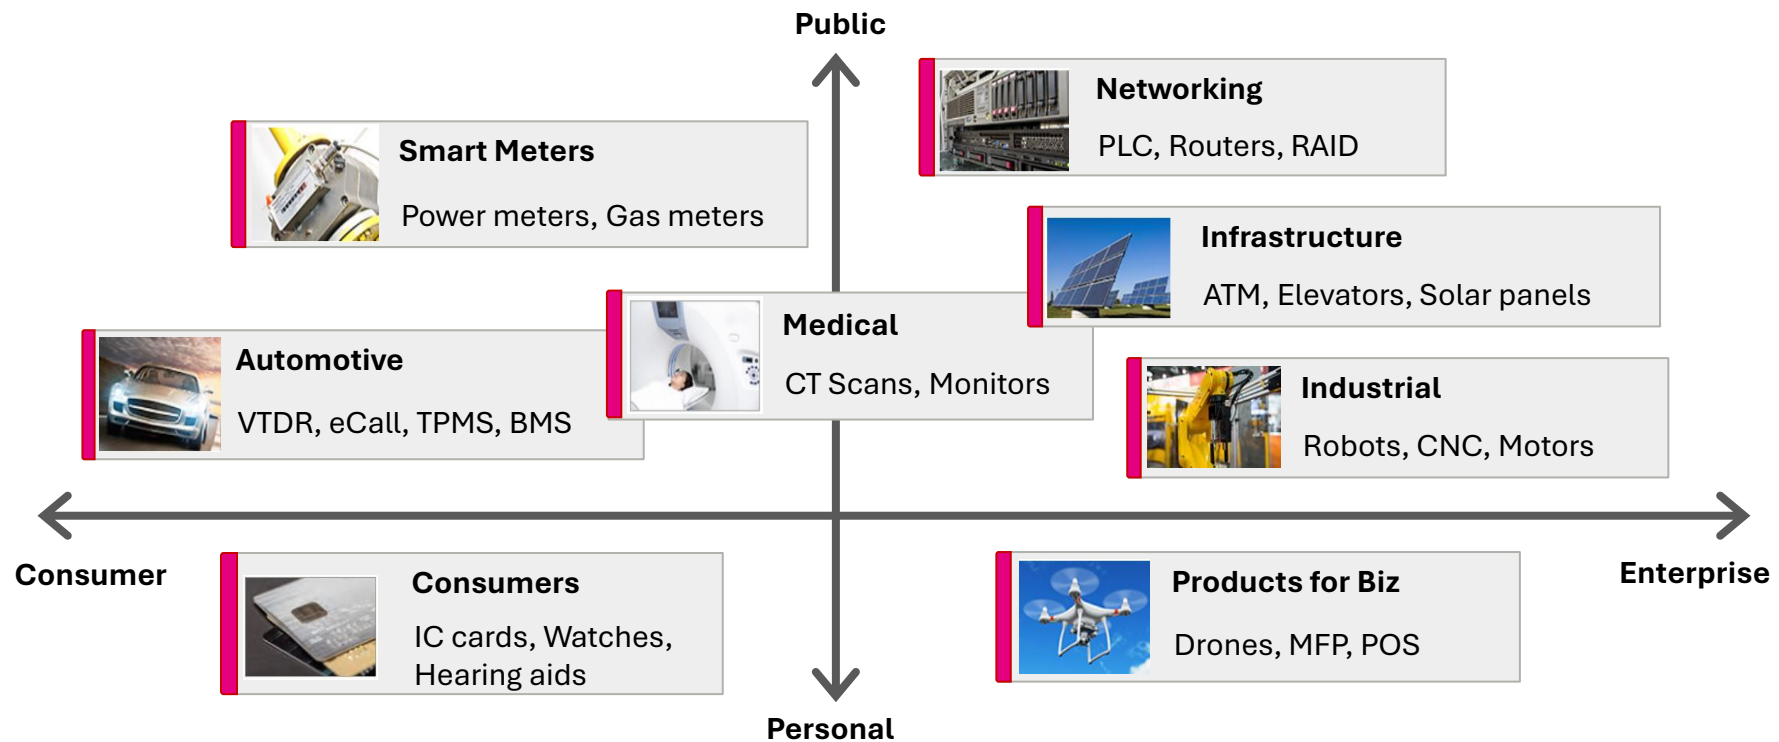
Public

Networking

PLC, Routers, RAID

Smart Meters

Power meters, Gas meters

Infrastructure

ATM, Elevators, Solar panels

Medical

CT Scans, Monitors

Automotive

VTDR, eCall, TPMS, BMS

Industrial

Robots, CNC, Motors

Consumer

Enterprise

Consumers

IC cards, Watches, Hearing aids

Products for Biz

Drones, MFP, POS

Personal